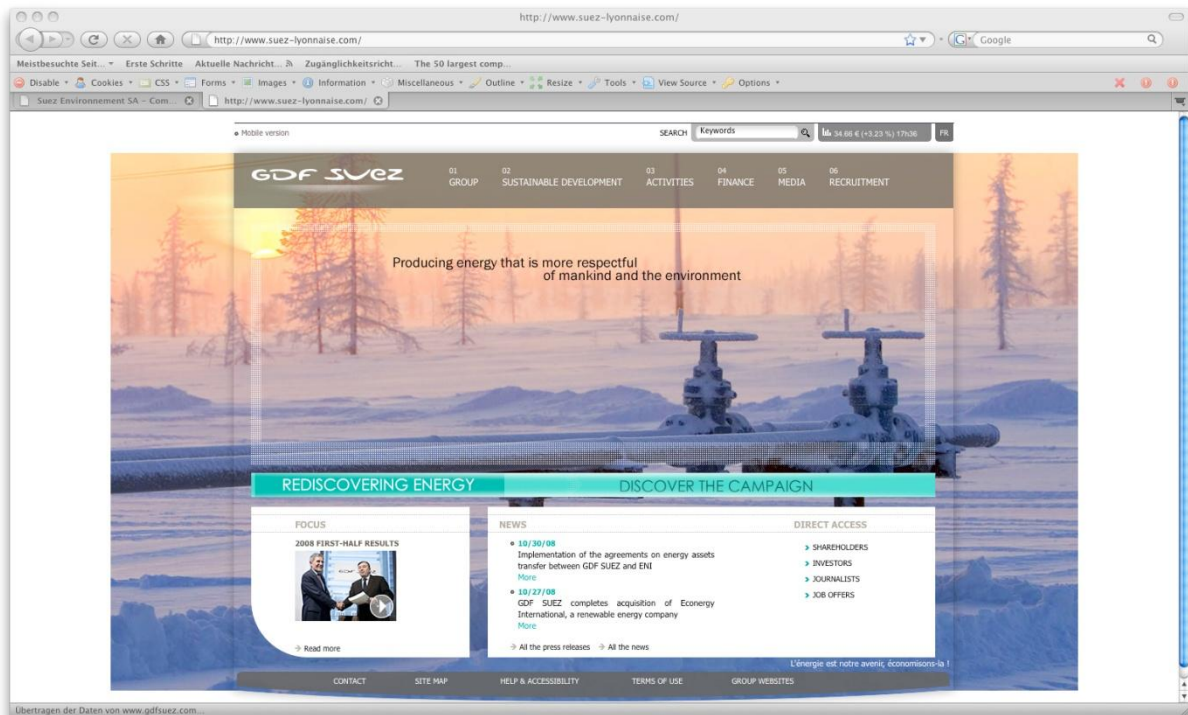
http://www.suez-lyonnaise.com/

http://www.suez-lyonnaise.com/

Google

Meistbesuchte Seit... Erste Schritte Aktuelle Nachricht... Zugänglichkeitsricht... The 50 largest comp...

Disable Cookies CSS Forms Images Information Miscellaneous Outline Resize Tools View Source Options

Suez Environnement SA - Com... http://www.suez-lyonnaise.com/

Mobile version

SEARCH Keywords

34.66 € (+3.23 %) 17h36

FR

GDF SUEZ

01 GROUP 02 SUSTAINABLE DEVELOPMENT 03 ACTIVITIES 04 FINANCE 05 MEDIA 06 RECRUITMENT

Producing energy that is more respectful of mankind and the environment

REDISCOVERING ENERGY DISCOVER THE CAMPAIGN

FOCUS

2008 FIRST-HALF RESULTS

Read more

NEWS

10/30/08
Implementation of the agreements on energy assets transfer between GDF SUEZ and ENI
More

10/27/08
GDF SUEZ completes acquisition of Econergy International, a renewable energy company
More

All the press releases All the news

DIRECT ACCESS

SHAREHOLDERS
INVESTORS
JOURNALISTS
JOB OFFERS

L'énergie est notre avenir, économisons-la !

CONTACT SITE MAP HELP & ACCESSIBILITY TERMS OF USE GROUP WEBSITES

Übertragen der Daten von www.gdfsuez.com...